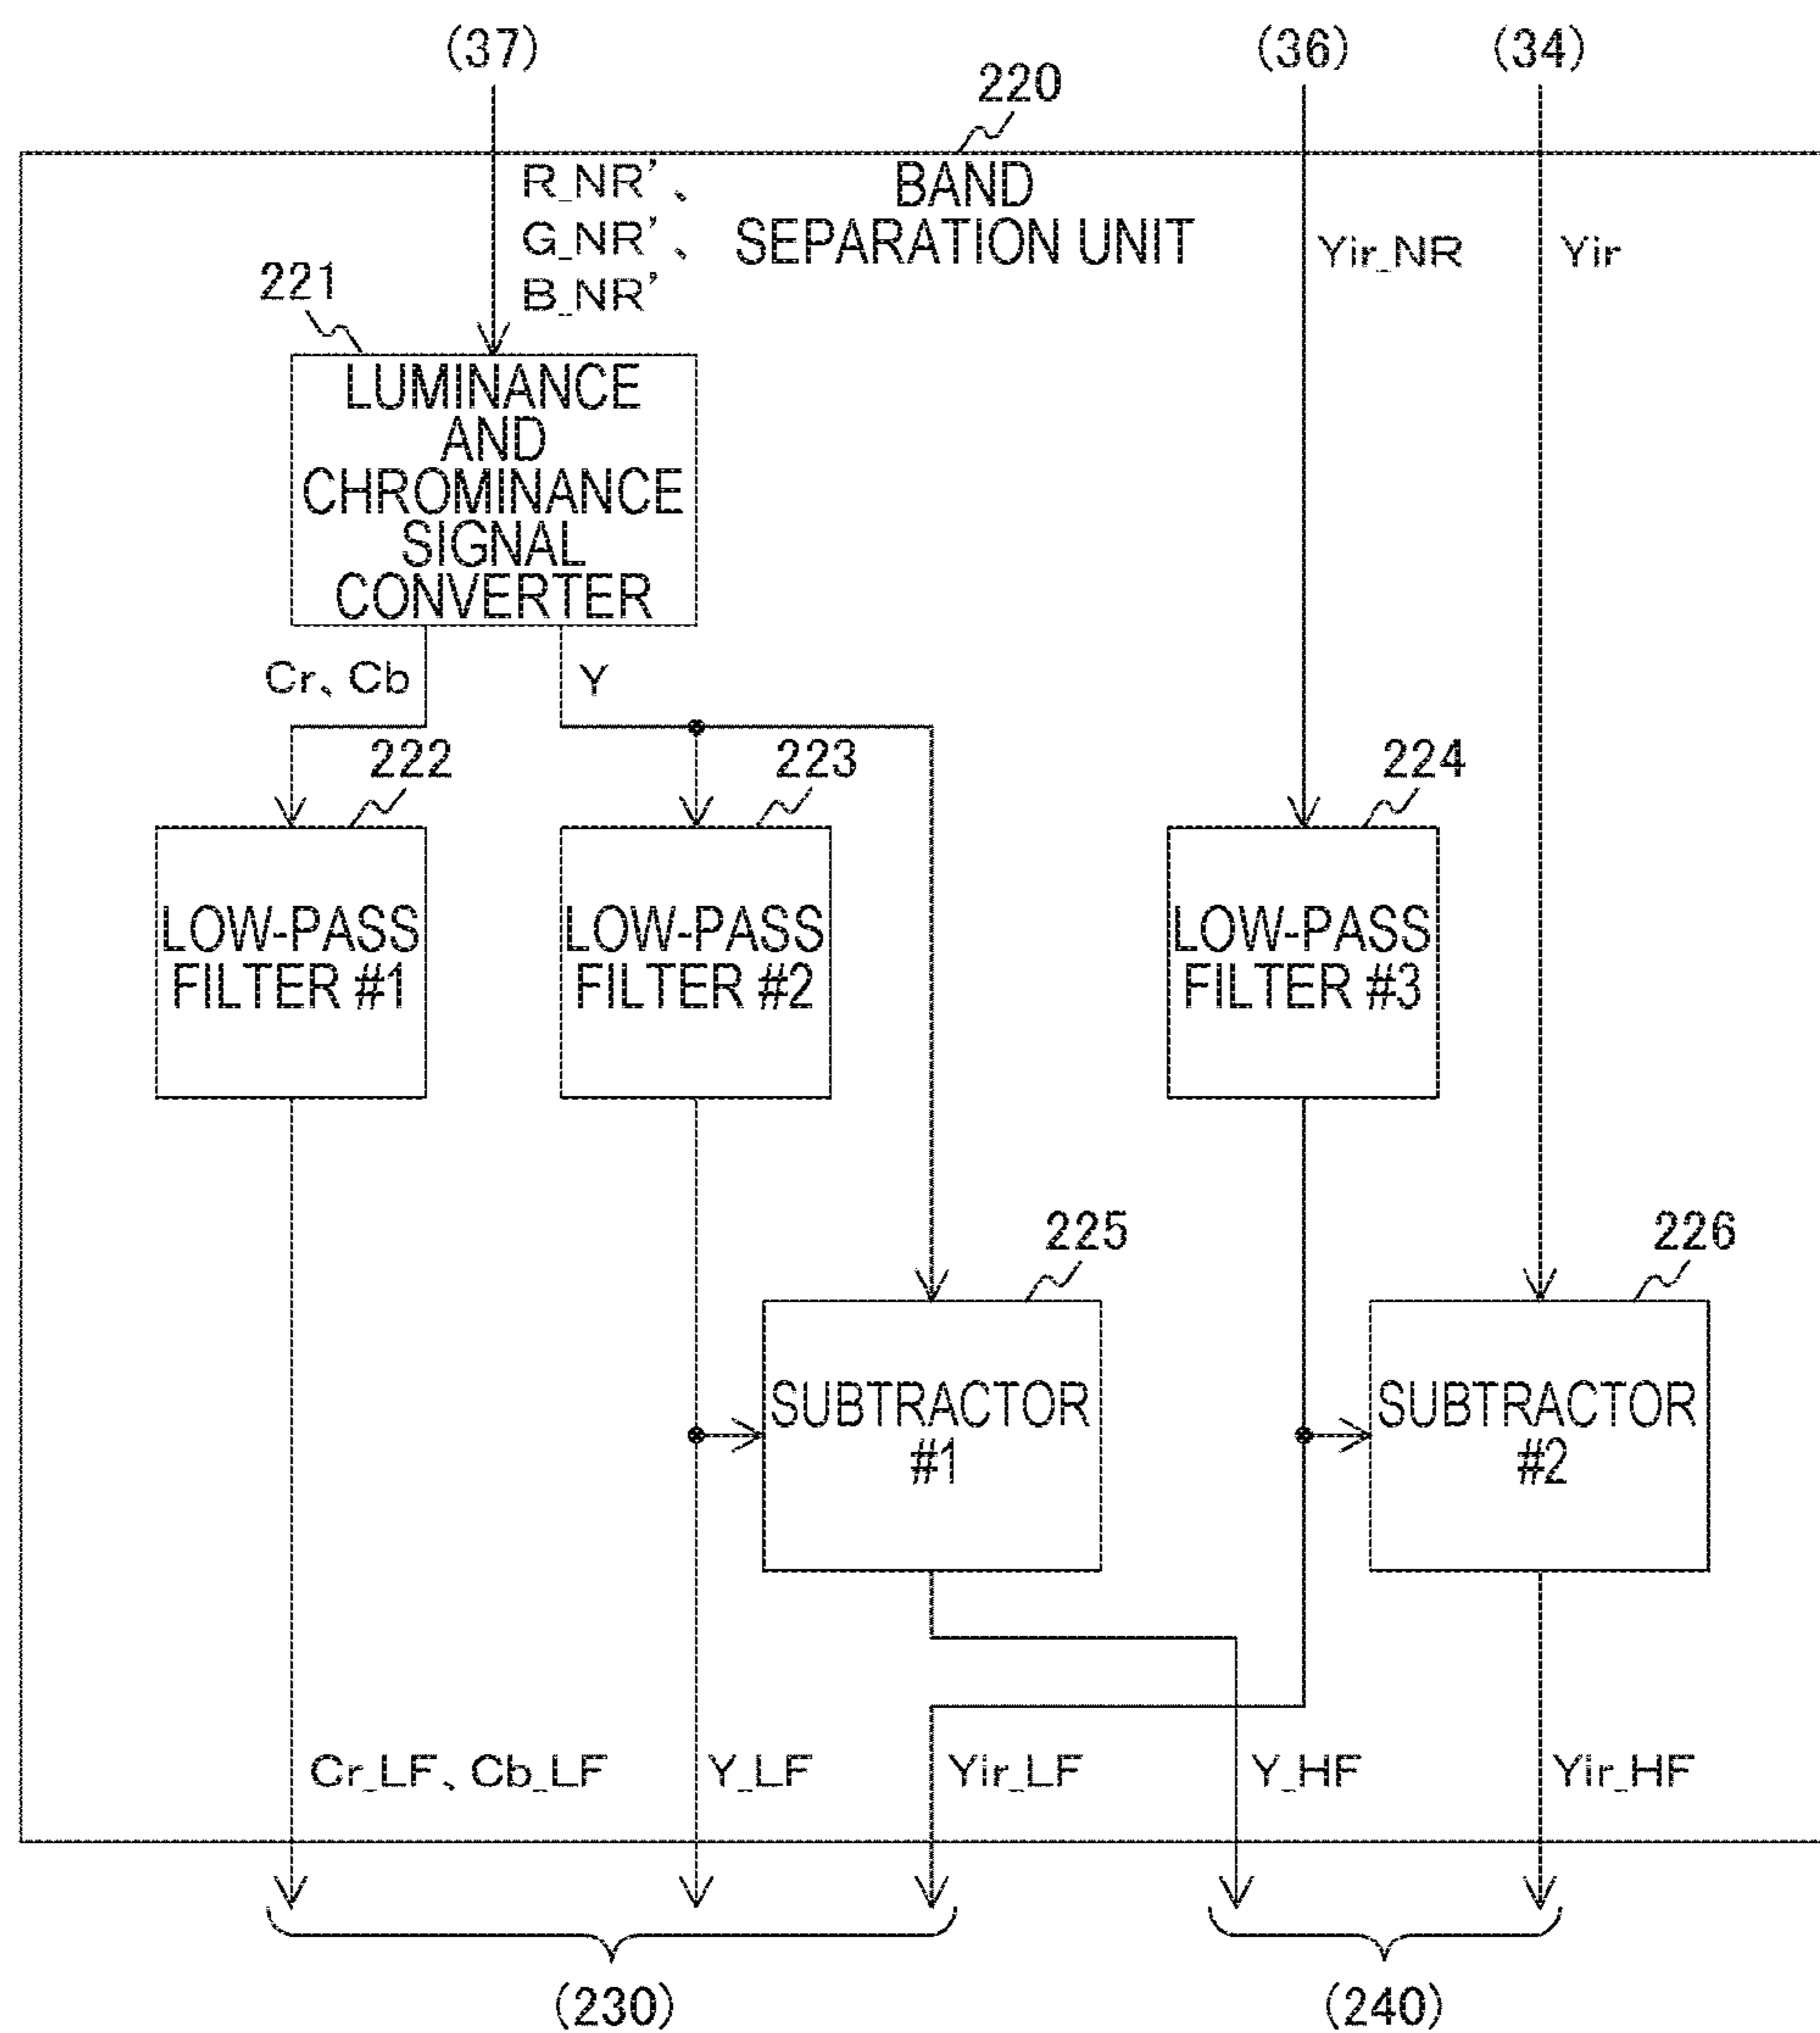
(37)
(36)
(34)
220
BAND SEPARATION UNIT
R_NR'、
G_NR'、
B_NR'
Yir_NR
Yir
221
LUMINANCE AND CHROMINANCE SIGNAL CONVERTER
Cr、Cb
Y
222
223
224
LOW-PASS FILTER #1
LOW-PASS FILTER #2
LOW-PASS FILTER #3
225
226
SUBTRACTOR #1
SUBTRACTOR #2
Cr_LF、Cb_LF
Y_LF
Yir_LF
Y_HF
Yir_HF
(230)
(240)